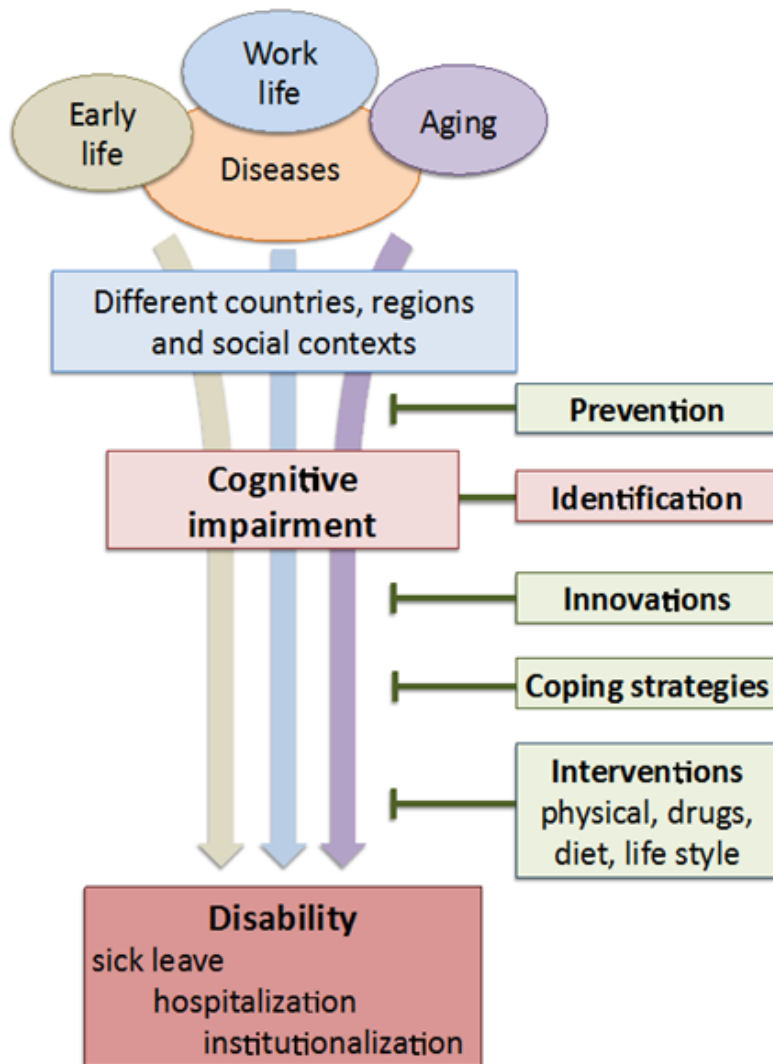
Work life

Early life

Aging

Diseases

Different countries, regions and social contexts

Prevention

Cognitive impairment

Identification

Innovations

Coping strategies

Interventions
physical, drugs, diet, life style

Disability
sick leave
hospitalization
institutionalization